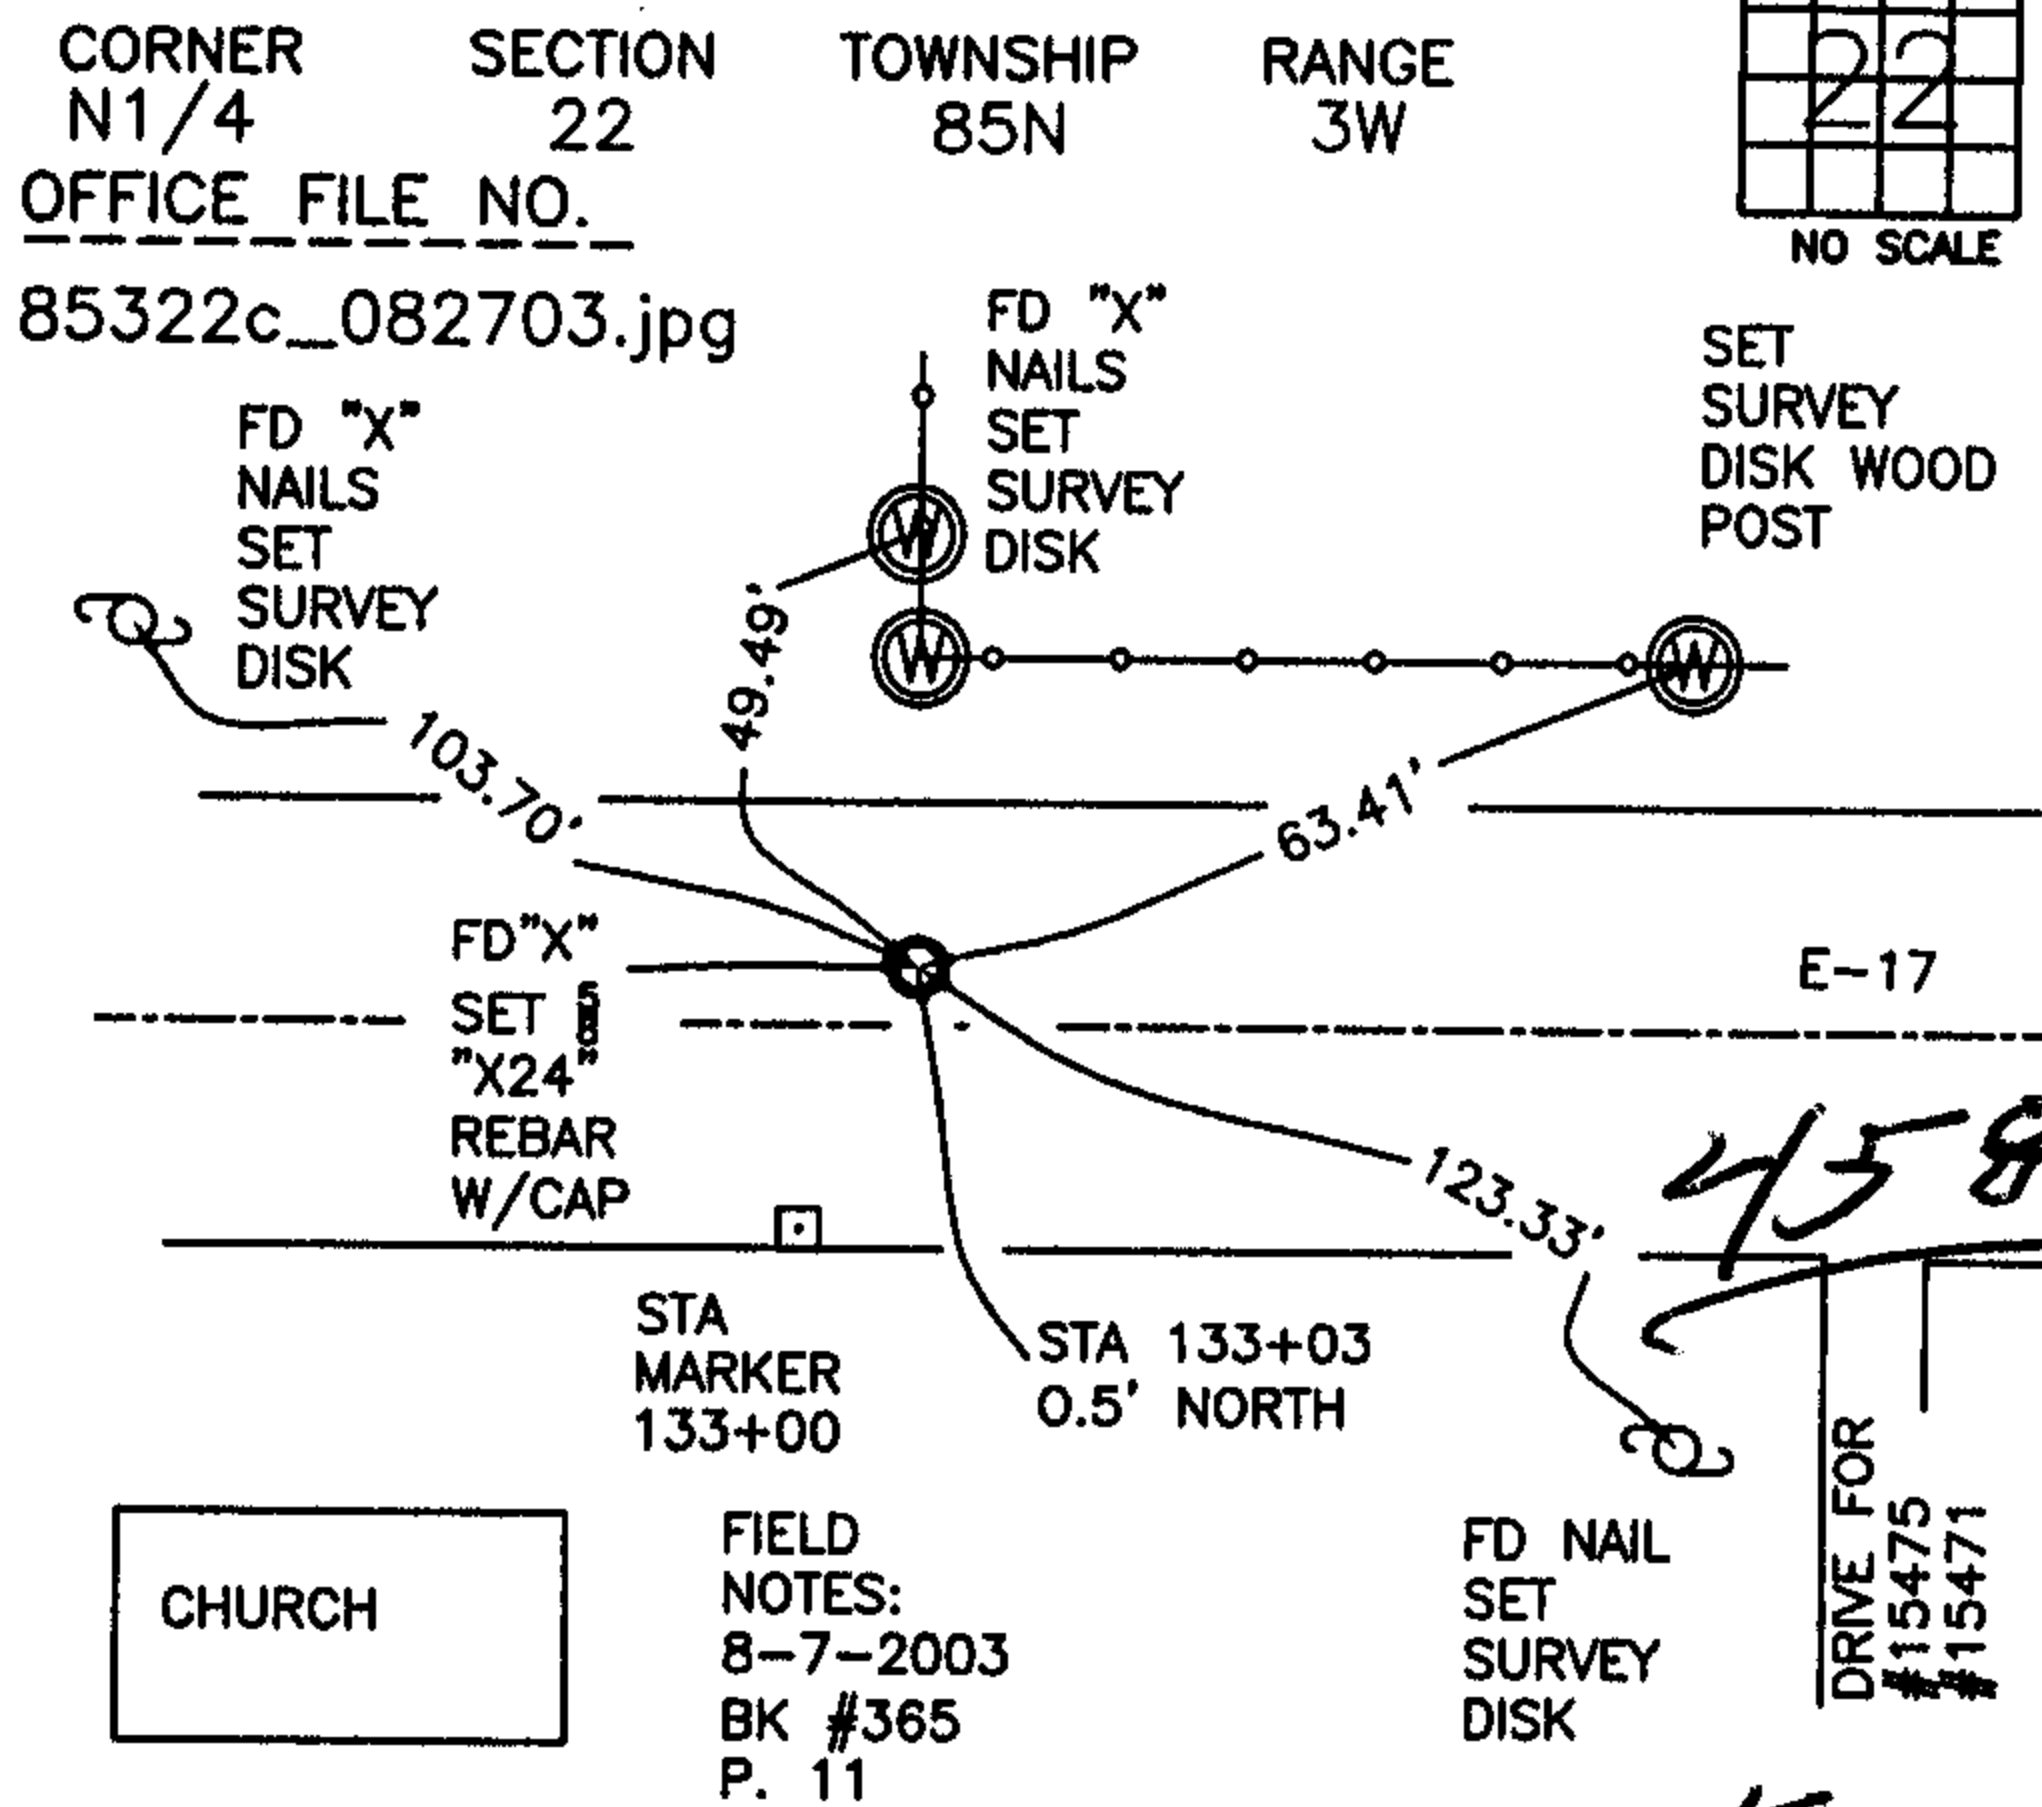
CORNER N1/4

SECTION 22

TOWNSHIP 85N

RANGE 3W

22

NO SCALE

OFFICE FILE NO.

85322c_082703.jpg

FD "X" NAILS SET SURVEY DISK

FD "X" NAILS SET SURVEY DISK

SET SURVEY DISK WOOD POST

49.49'

103.70'

63.41'

FD"X" SET $\frac{5}{8}$"X24" REBAR W/CAP

E-17

123.33'

45 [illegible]

STA MARKER 133+00

STA 133+03 0.5' NORTH

CHURCH

FIELD NOTES: 8-7-2003 BK #365 P. 11

FD NAIL SET SURVEY DISK

DRIVE FOR #15475 #15471